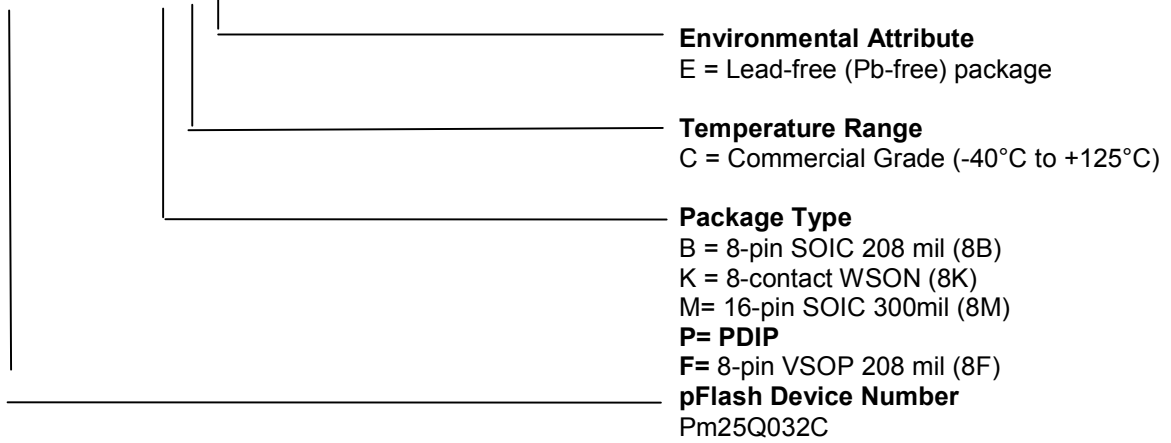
**Environmental Attribute**
E = Lead-free (Pb-free) package

**Temperature Range**
C = Commercial Grade (-40°C to +125°C)

**Package Type**
B = 8-pin SOIC 208 mil (8B)
K = 8-contact WSON (8K)
M= 16-pin SOIC 300mil (8M)
**P= PDIP**
**F=** 8-pin VSOP 208 mil (8F)

**pFlash Device Number**
Pm25Q032C